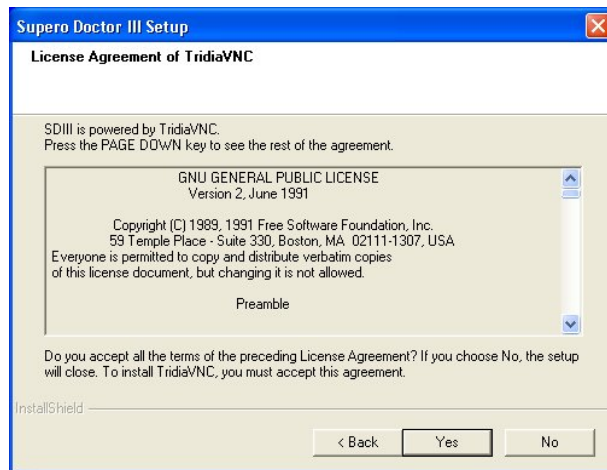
Supero Doctor III Setup

License Agreement of TridiaVNC

SDIII is powered by TridiaVNC.
Press the PAGE DOWN key to see the rest of the agreement.

GNU GENERAL PUBLIC LICENSE
Version 2, June 1991

Copyright (C) 1989, 1991 Free Software Foundation, Inc.
59 Temple Place - Suite 330, Boston, MA 02111-1307, USA
Everyone is permitted to copy and distribute verbatim copies
of this license document, but changing it is not allowed.

Preamble

Do you accept all the terms of the preceding License Agreement? If you choose No, the setup will close. To install TridiaVNC, you must accept this agreement.

InstallShield

< Back

Yes

No